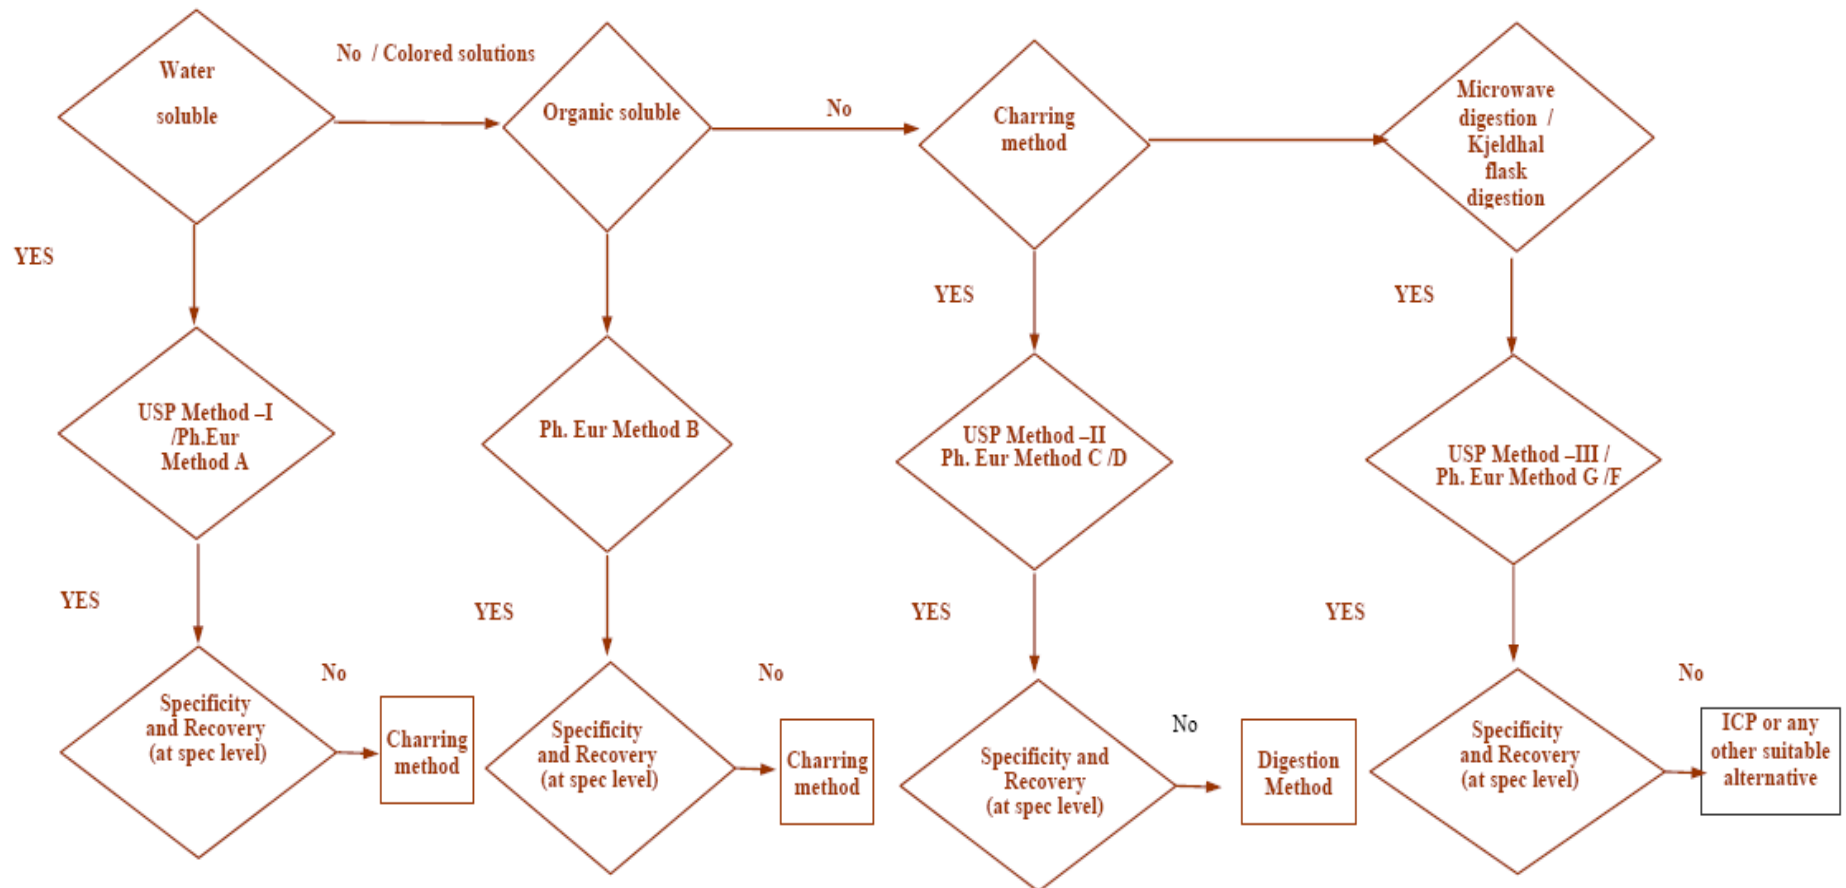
Water soluble

No / Colored solutions

Organic soluble

No

Charring method

Microwave digestion / Kjeldhal flask digestion

YES

YES

YES

USP Method –I /Ph.Eur Method A

Ph. Eur Method B

USP Method –II Ph. Eur Method C /D

USP Method –III / Ph. Eur Method G /F

YES

YES

YES

YES

No

Specificity and Recovery (at spec level)

Charring method

No

Specificity and Recovery (at spec level)

Charring method

No

Specificity and Recovery (at spec level)

Digestion Method

No

Specificity and Recovery (at spec level)

ICP or any other suitable alternative